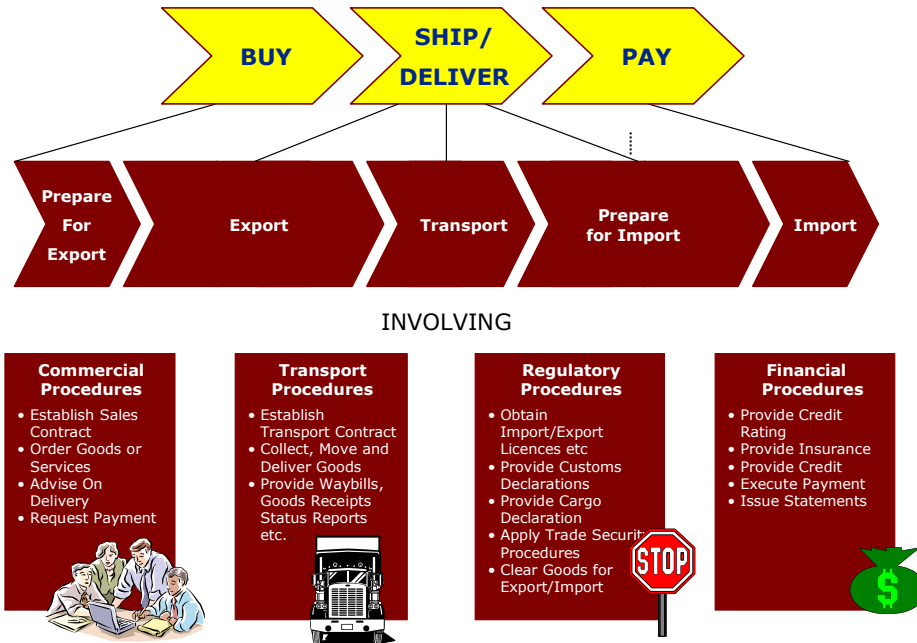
BUY

SHIP/ DELIVER

PAY

Prepare For Export

Export

Transport

Prepare for Import

Import

INVOLVING

Commercial Procedures
• Establish Sales Contract
• Order Goods or Services
• Advise On Delivery
• Request Payment

Transport Procedures
• Establish Transport Contract
• Collect, Move and Deliver Goods
• Provide Waybills, Goods Receipts Status Reports etc.

Regulatory Procedures
• Obtain Import/Export Licences etc
• Provide Customs Declarations
• Provide Cargo Declaration
• Apply Trade Securit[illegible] Procedures
• Clear Goods for Export/Import

STOP

Financial Procedures
• Provide Credit Rating
• Provide Insurance
• Provide Credit
• Execute Payment
• Issue Statements

$